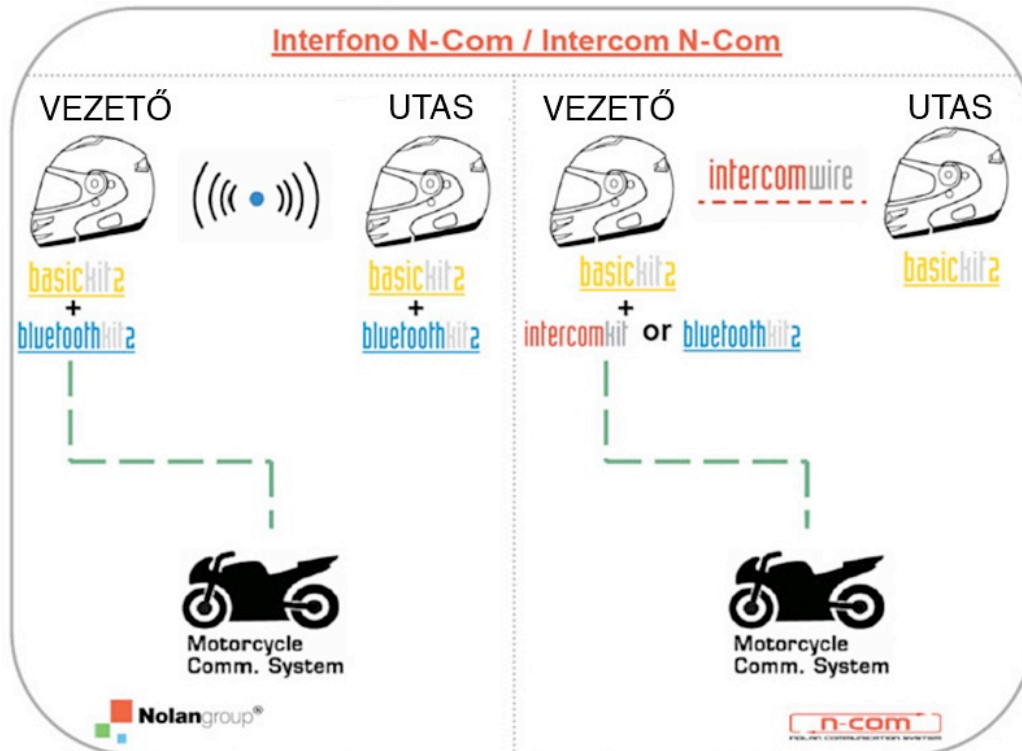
Interfono N-Com / Intercom N-Com

VEZETŐ

UTAS

basickit2
+
bluetoothkit2

basickit2
+
bluetoothkit2

Motorcycle
Comm. System

VEZETŐ

UTAS

intercomwire

basickit2
+
intercomkit or bluetoothkit2

basickit2

Motorcycle
Comm. System

Nolangroup®

n-com